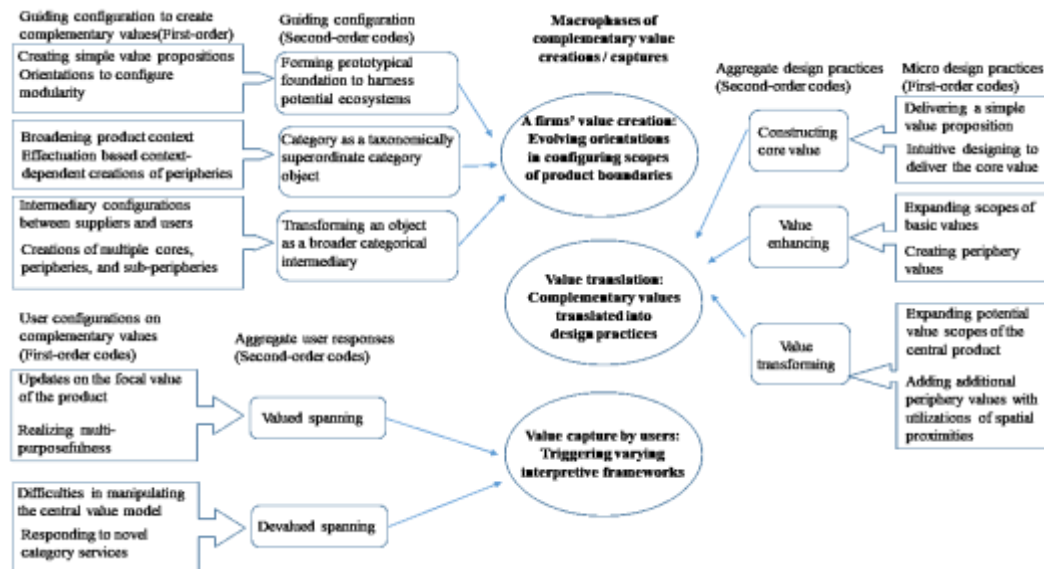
Guiding configuration to create complementary values(First-order)

Creating simple value propositions
Orientations to configure modularity

Broadening product context
Effectuation based context-dependent creations of peripheries

Intermediary configurations between suppliers and users
Creations of multiple cores, peripheries, and sub-peripheries

Guiding configuration (Second-order codes)

Forming prototypical foundation to harness potential ecosystems

Category as a taxonomically superordinate category object

Transforming an object as a broader categorical intermediary

Macrophases of complementary value creations / captures

A firms' value creation: Evolving orientations in configuring scopes of product boundaries

Value translation: Complementary values translated into design practices

Value capture by users: Triggering varying interpretive frameworks

Aggregate design practices (Second-order codes)

Constructing core value

Value enhancing

Value transforming

Micro design practices (First-order codes)

Delivering a simple value proposition

Intuitive designing to deliver the core value

Expanding scopes of basic values

Creating periphery values

Expanding potential value scopes of the central product

Adding additional periphery values with utilizations of spatial proximities

User configurations on complementary values (First-order codes)

Updates on the focal value of the product

Realizing multi-purposefulness

Difficulties in manipulating the central value model

Responding to novel category services

Aggregate user responses (Second-order codes)

Valued spanning

Devalued spanning